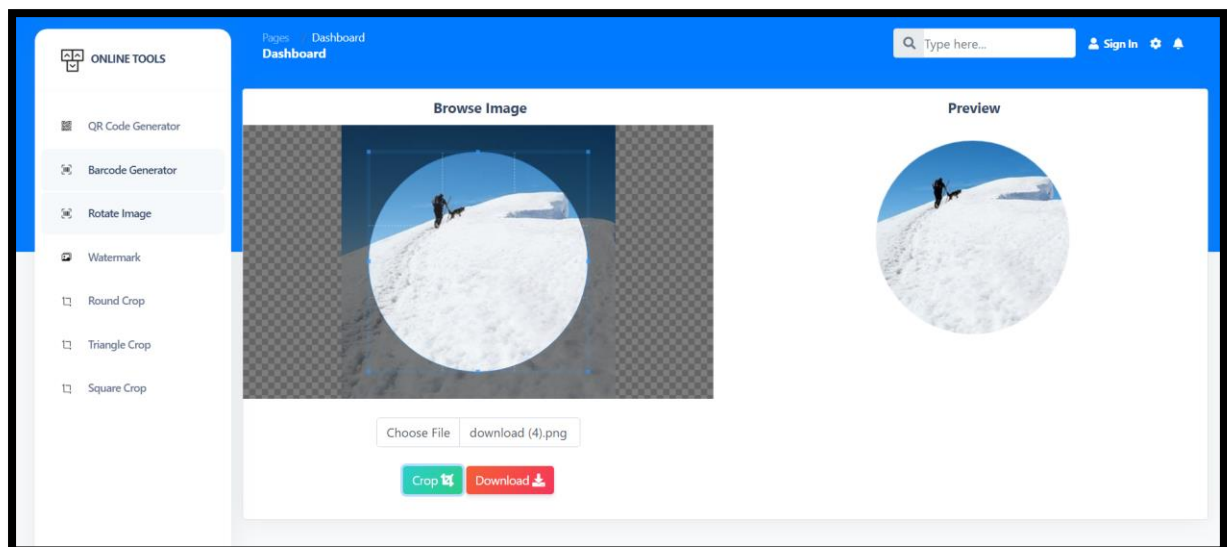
ONLINE TOOLS

QR Code Generator
Barcode Generator
Rotate Image
Watermark
Round Crop
Triangle Crop
Square Crop

Pages / Dashboard
Dashboard

Type here...
Sign In

Browse Image
Preview

Choose File download (4).png

Crop
Download